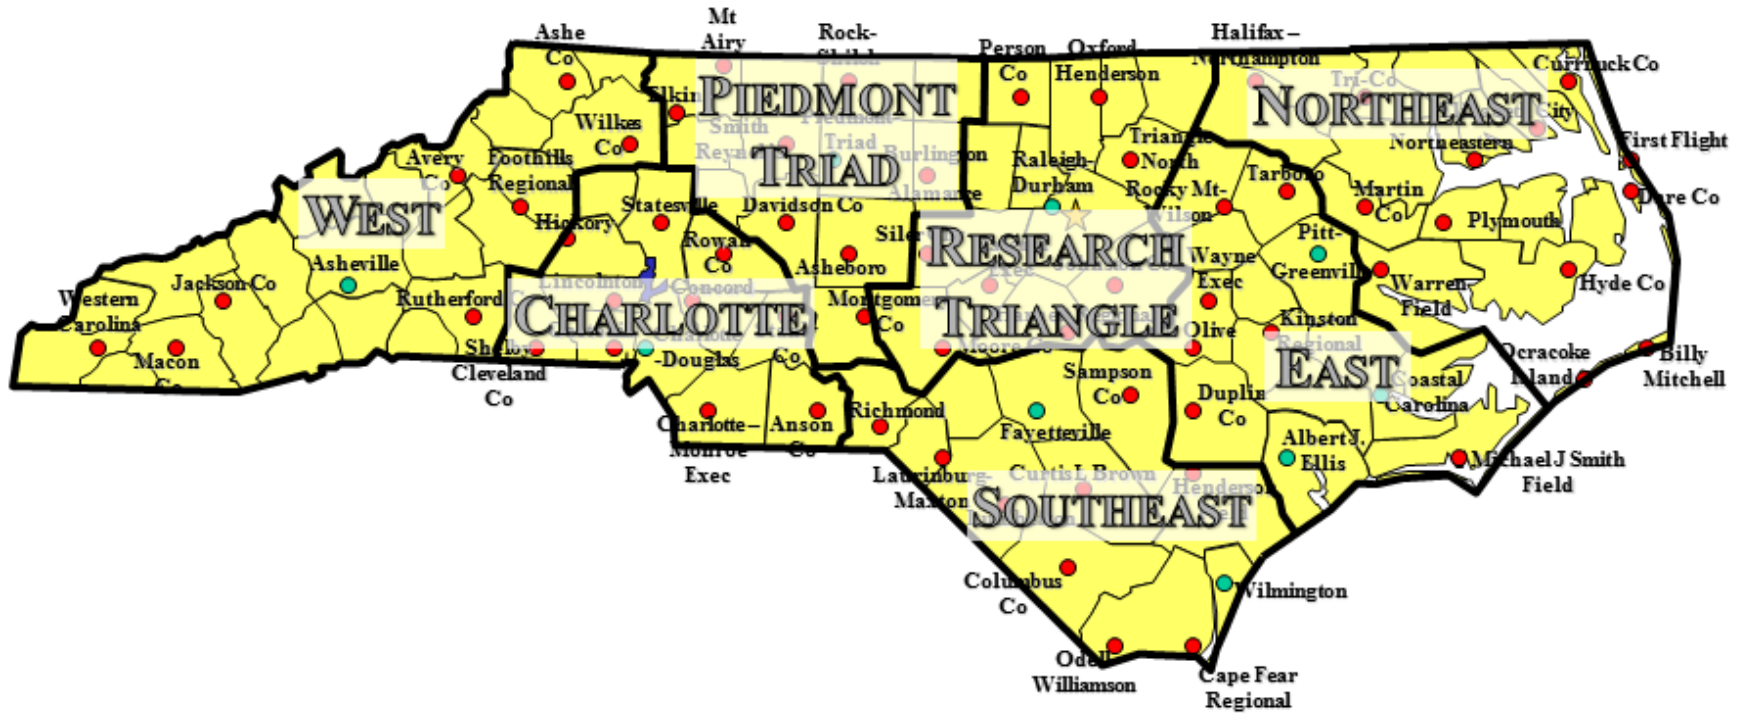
Ashe Co
Mt Airy
Rock-Shild
Person Co
Oxford Henderson
Halifax – Northampton
Tri-Co
Currituck Co
PIEDMONT
NORTHEAST
Elkin
Wilkes Co
Smith Reynolds
Piedmont Triad
Burlington
TRIAD
Alamance
Raleigh-Durham
Triangle North
Northeastern
First Flight
Avery Co
Foothills Regional
WEST
Statesville
Davidson Co
Rocky Mt-Wilson
Tarboro
Martin Co
Dare Co
Plymouth
Hickory
Rowan Co
Siler
RESEARCH
Pitt-Greenville
Asheville
Wayne Exec
Warren Field
Hyde Co
Jackson Co
Lincolnton
Concord
Asheboro
Exec
Johnston Co
Western Carolina
Rutherford
CHARLOTTE
Montgomery Co
TRIANGLE
Olive
Kinston
Regional
Macon Co
Shelby
Cleveland Co
Charlotte-Douglas
Co
Moore Co
Ocracoke Island
Billy Mitchell
EAST
Sampson Co
Duplin Co
Coastal Carolina
Richmond
Anson Co
Charlotte – Monroe Exec
Fayetteville
Albert J. Ellis
Michael J Smith Field
Laurinburg-Maxton
Curtis L Brown
Henderson
SOUTHEAST
Columbus Co
Wilmington
Odell Williamson
Cape Fear Regional